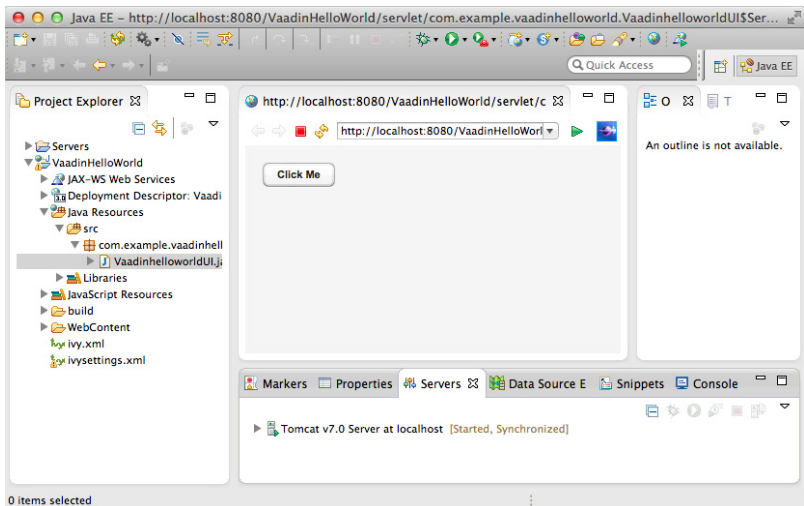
Java EE - http://localhost:8080/VaadinHelloWorld/servlet/com.example.vaadinhelloworld.VaadinhelloworldUI$Ser...

Quick Access

Java EE

Project Explorer

Servers
VaadinHelloWorld
JAX-WS Web Services
Deployment Descriptor: Vaadi
Java Resources
src
com.example.vaadinhell
VaadinhelloworldUI.ja
Libraries
JavaScript Resources
build
WebContent
ivy.xml
ivysettings.xml

http://localhost:8080/VaadinHelloWorld/servlet/c

http://localhost:8080/VaadinHelloWorl

Click Me

O

T

An outline is not available.

Markers

Properties

Servers

Data Source E

Snippets

Console

Tomcat v7.0 Server at localhost [Started, Synchronized]

0 items selected